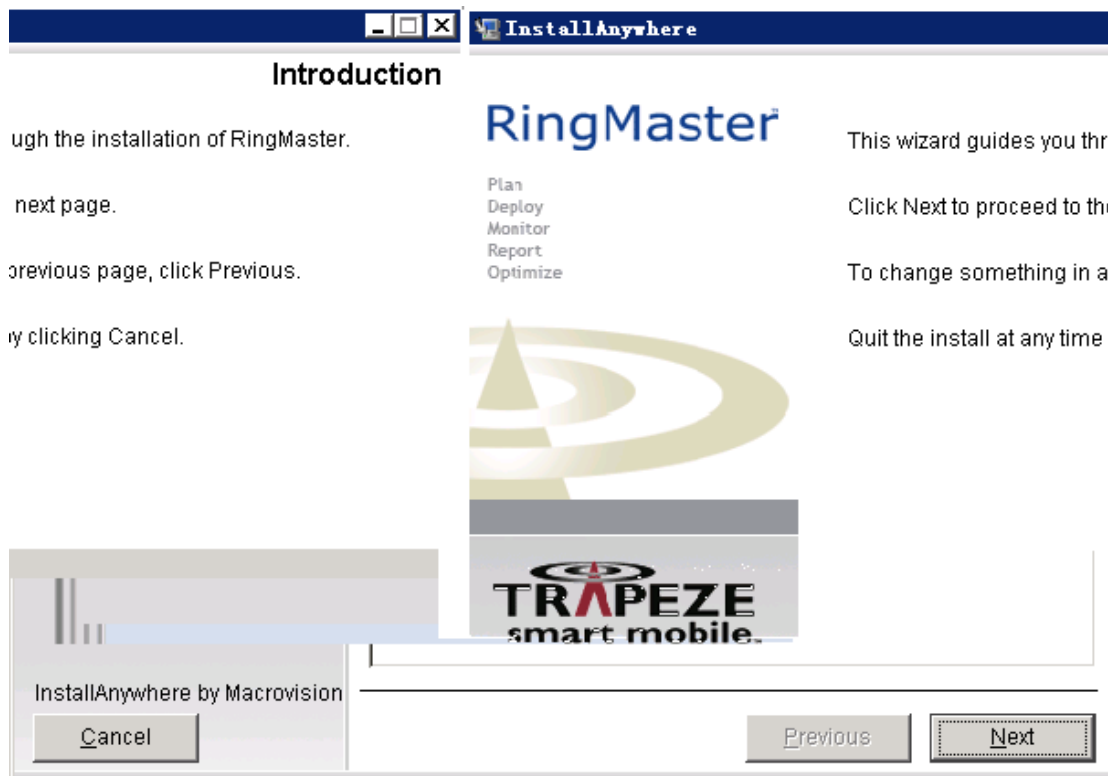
InstallAnywhere

Introduction

RingMaster™

Plan
Deploy
Monitor
Report
Optimize

This wizard guides you thr ugh the installation of RingMaster.

Click Next to proceed to the next page.

To change something in a previous page, click Previous.

Quit the install at any time y clicking Cancel.

TRAPEZE
smart mobile.

InstallAnywhere by Macrovision

Cancel

Previous

Next